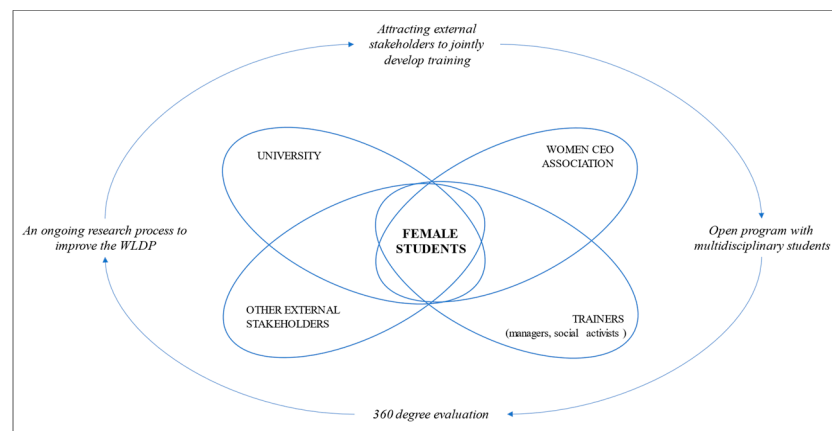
Attracting external stakeholders to jointly develop training

UNIVERSITY

WOMEN CEO ASSOCIATION

An ongoing research process to improve the WLDP

FEMALE STUDENTS

Open program with multidisciplinary students

OTHER EXTERNAL STAKEHOLDERS

TRAINERS (managers, social activists )

360 degree evaluation